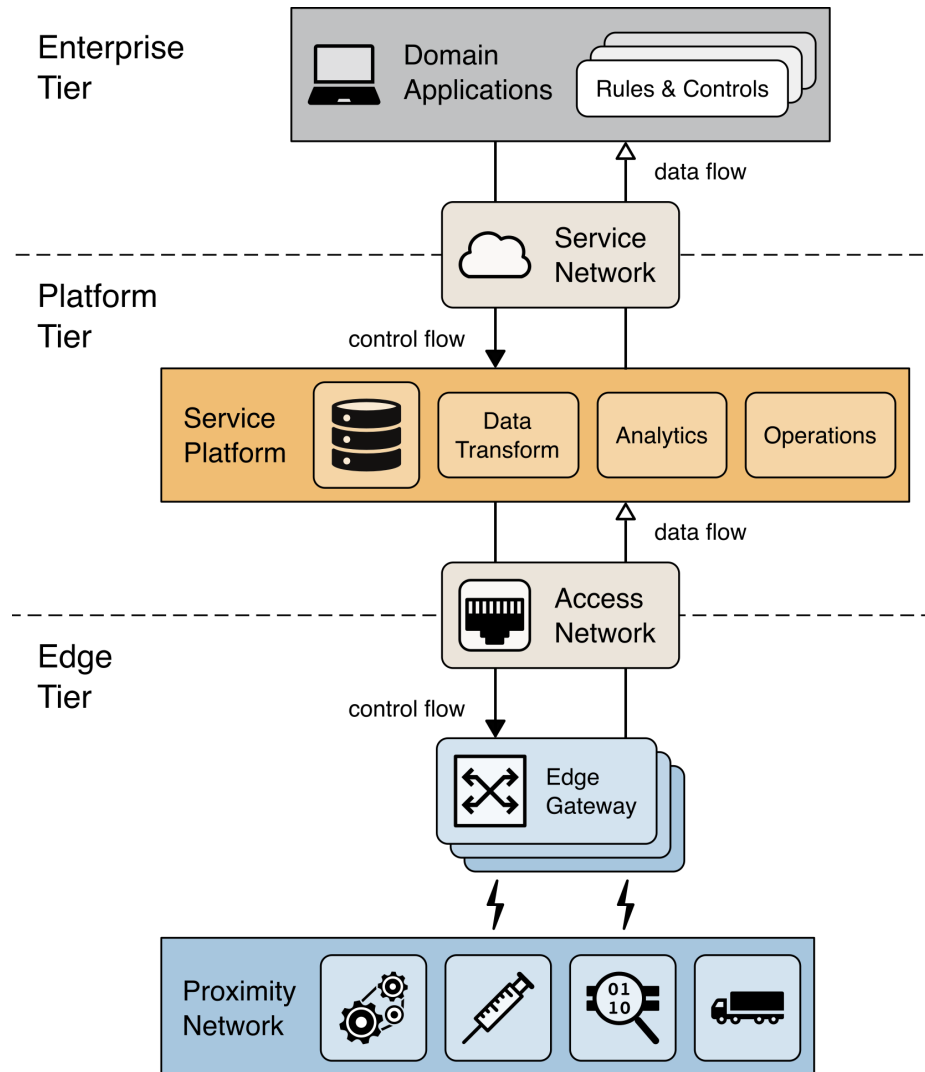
Enterprise Tier

Domain Applications

Rules & Controls

data flow

Service Network

Platform Tier

control flow

Service Platform

Data Transform

Analytics

Operations

data flow

Access Network

Edge Tier

control flow

Edge Gateway

Proximity Network

01
10